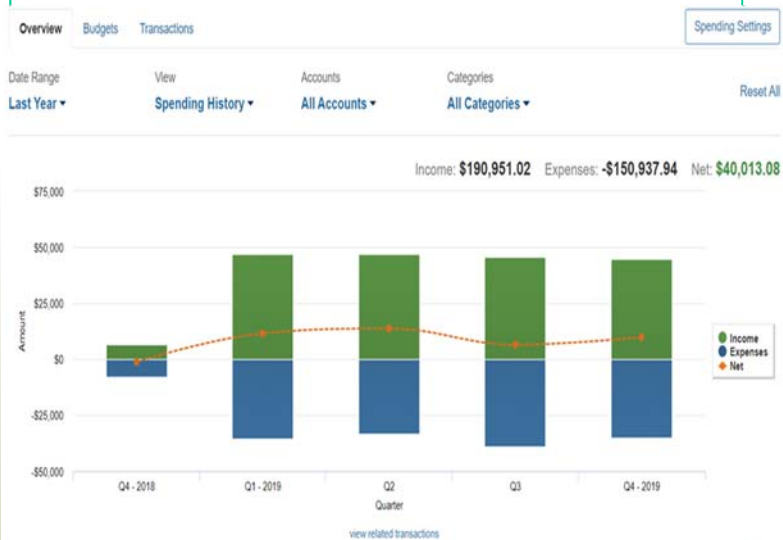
Overview Budgets Transactions

Spending Settings

Date Range
Last Year ▾

View
Spending History ▾

Accounts
All Accounts ▾

Categories
All Categories ▾

Reset All

Income: $190,951.02 Expenses: -$150,937.94 Net: $40,013.08

$75,000
$50,000
$25,000
$0
-$25,000
-$50,000

Amount

Q4 - 2018
Q1 - 2019
Q2
Q3
Q4 - 2019

Quarter

Income
Expenses
Net

view related transactions